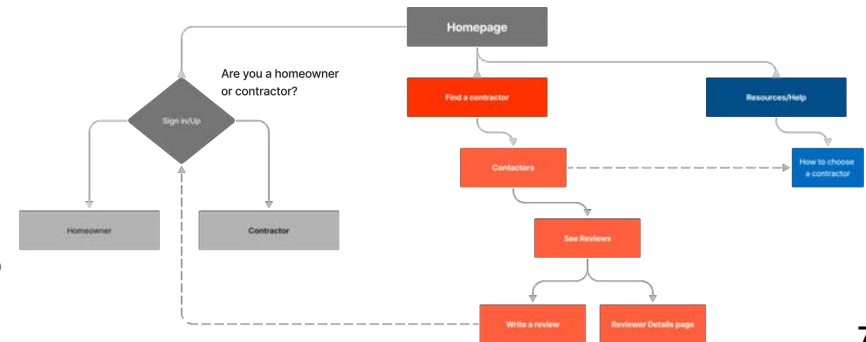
Homepage

Are you a homeowner or contractor?

Sign In/Up

Find a contractor

Resources/Help

Contactors

How to choose a contractor

Homeowner

Contractor

See Reviews

Write a review

Reviewer Details page

7